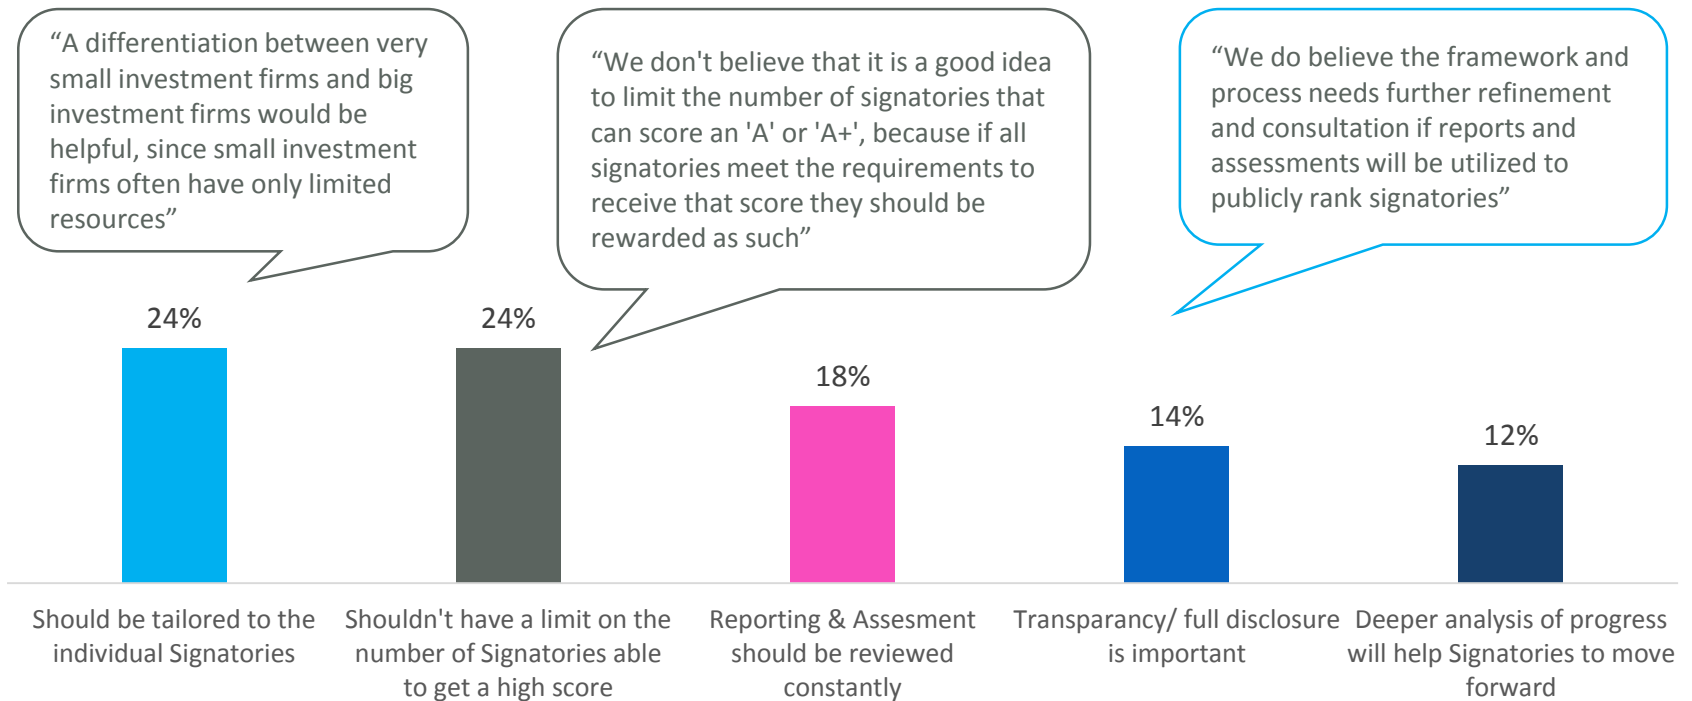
“A differentiation between very small investment firms and big investment firms would be helpful, since small investment firms often have only limited resources”

“We don't believe that it is a good idea to limit the number of signatories that can score an 'A' or 'A+', because if all signatories meet the requirements to receive that score they should be rewarded as such”

“We do believe the framework and process needs further refinement and consultation if reports and assessments will be utilized to publicly rank signatories”

24%

24%

18%

14%

12%

Should be tailored to the individual Signatories

Shouldn't have a limit on the number of Signatories able to get a high score

Reporting & Assesment should be reviewed constantly

Transparancy/ full disclosure is important

Deeper analysis of progress will help Signatories to move forward